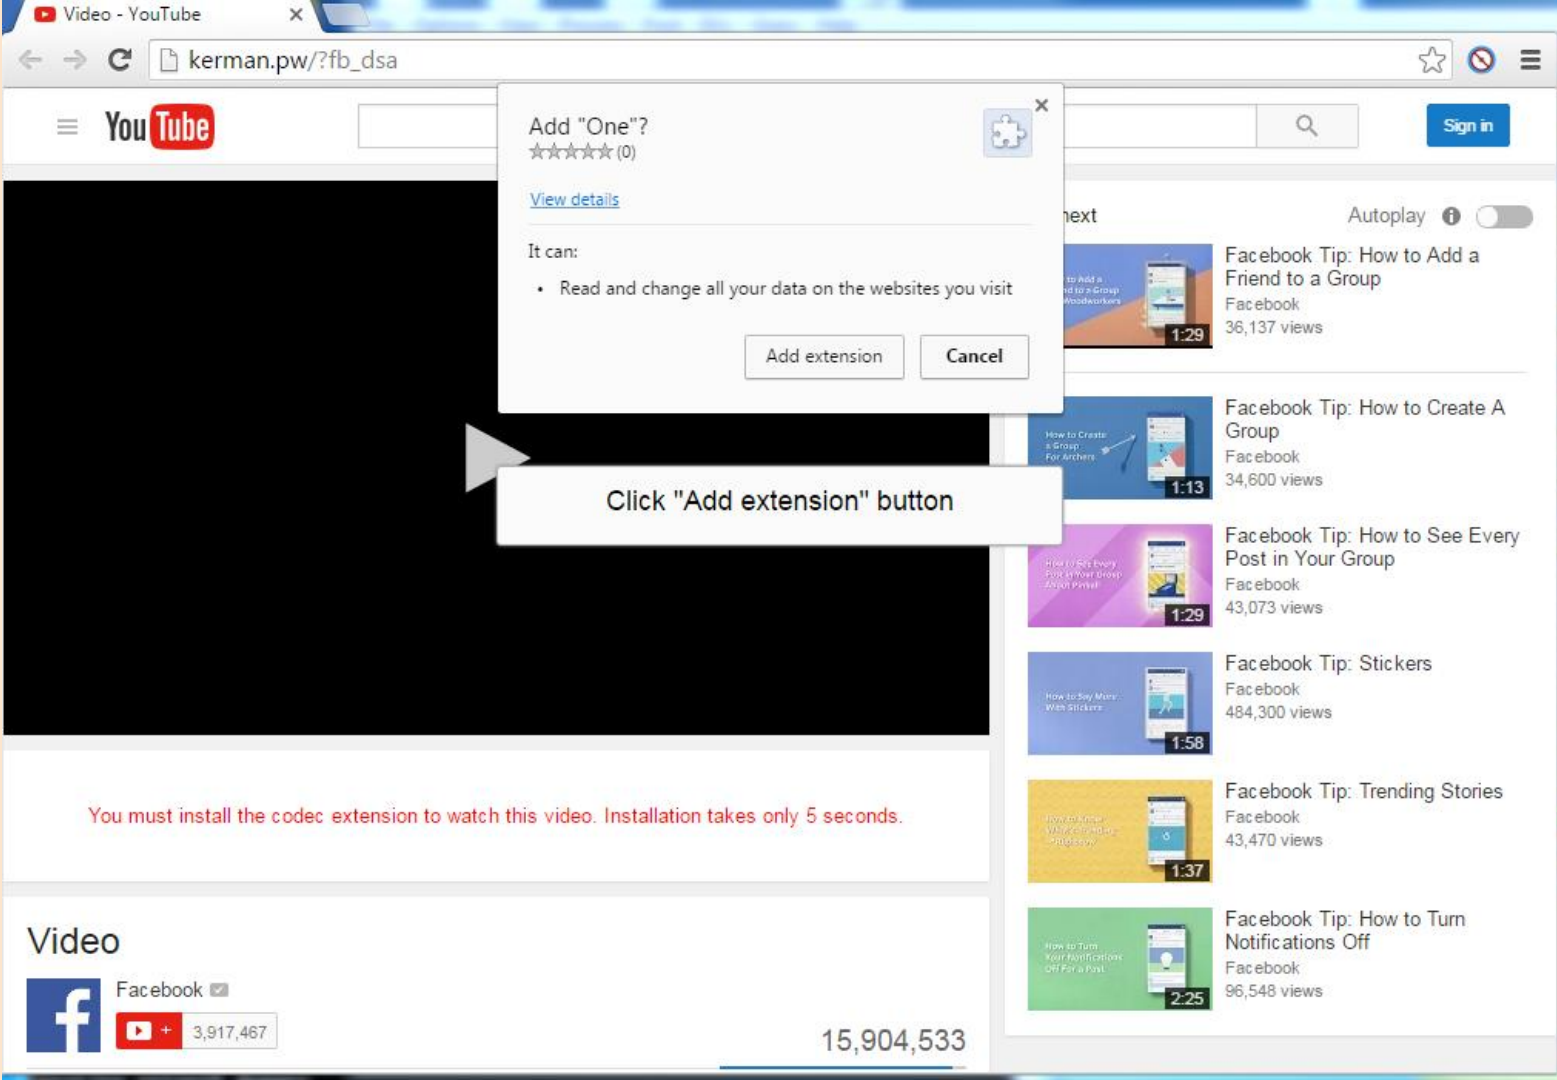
Video - YouTube ×

kerman.pw/?fb_dsa

YouTube

Sign in

Add "One"?
★★★★★ (0)
View details

It can:
• Read and change all your data on the websites you visit

Add extension
Cancel

Click "Add extension" button

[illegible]ext
Autoplay

1:29
Facebook Tip: How to Add a Friend to a Group
Facebook
36,137 views

1:13
Facebook Tip: How to Create A Group
Facebook
34,600 views

1:29
Facebook Tip: How to See Every Post in Your Group
Facebook
43,073 views

1:58
Facebook Tip: Stickers
Facebook
484,300 views

1:37
Facebook Tip: Trending Stories
Facebook
43,470 views

2:25
Facebook Tip: How to Turn Notifications Off
Facebook
96,548 views

You must install the codec extension to watch this video. Installation takes only 5 seconds.

Video

Facebook
3,917,467

15,904,533